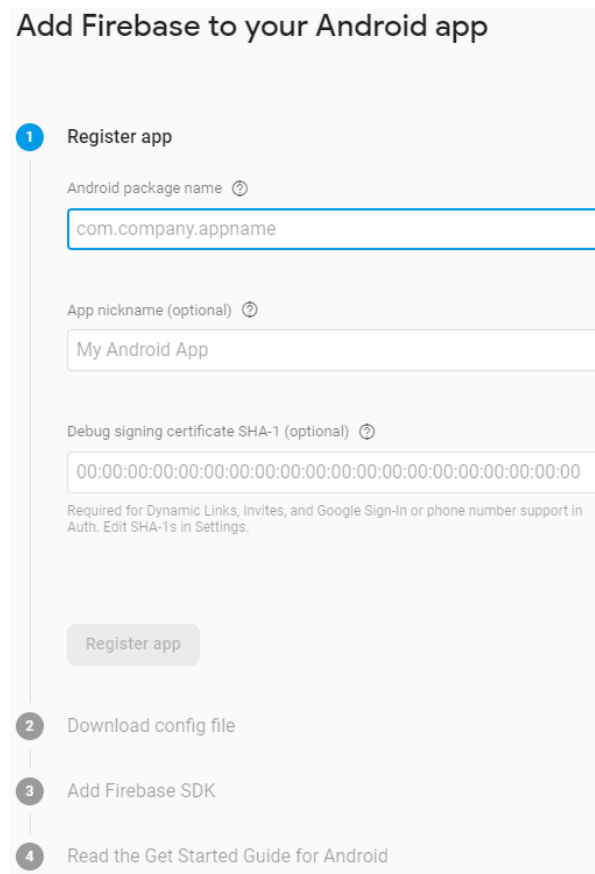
Add Firebase to your Android app

1 Register app

Android package name ⓘ

com.company.appname

App nickname (optional) ⓘ

My Android App

Debug signing certificate SHA-1 (optional) ⓘ

00:00:00:00:00:00:00:00:00:00:00:00:00:00:00:00:00:00:00:00

Required for Dynamic Links, Invites, and Google Sign-In or phone number support in Auth. Edit SHA-1s in Settings.

Register app

2 Download config file

3 Add Firebase SDK

4 Read the Get Started Guide for Android